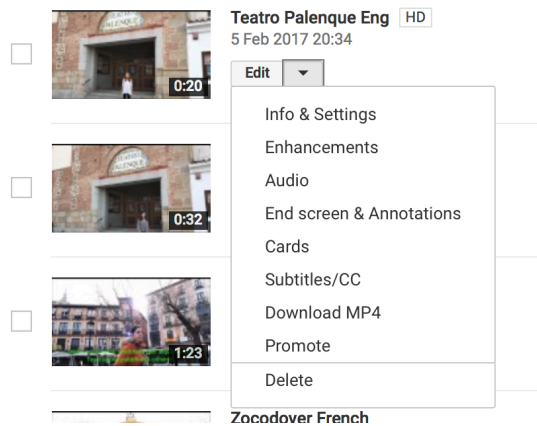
TEATRO PALENQUE

0:20

Teatro Palenque Eng HD
5 Feb 2017 20:34

Edit

Info & Settings
Enhancements
Audio
End screen & Annotations
Cards
Subtitles/CC
Download MP4
Promote
Delete

TEATRO PALENQUE

0:32

1:23

Zocodover French